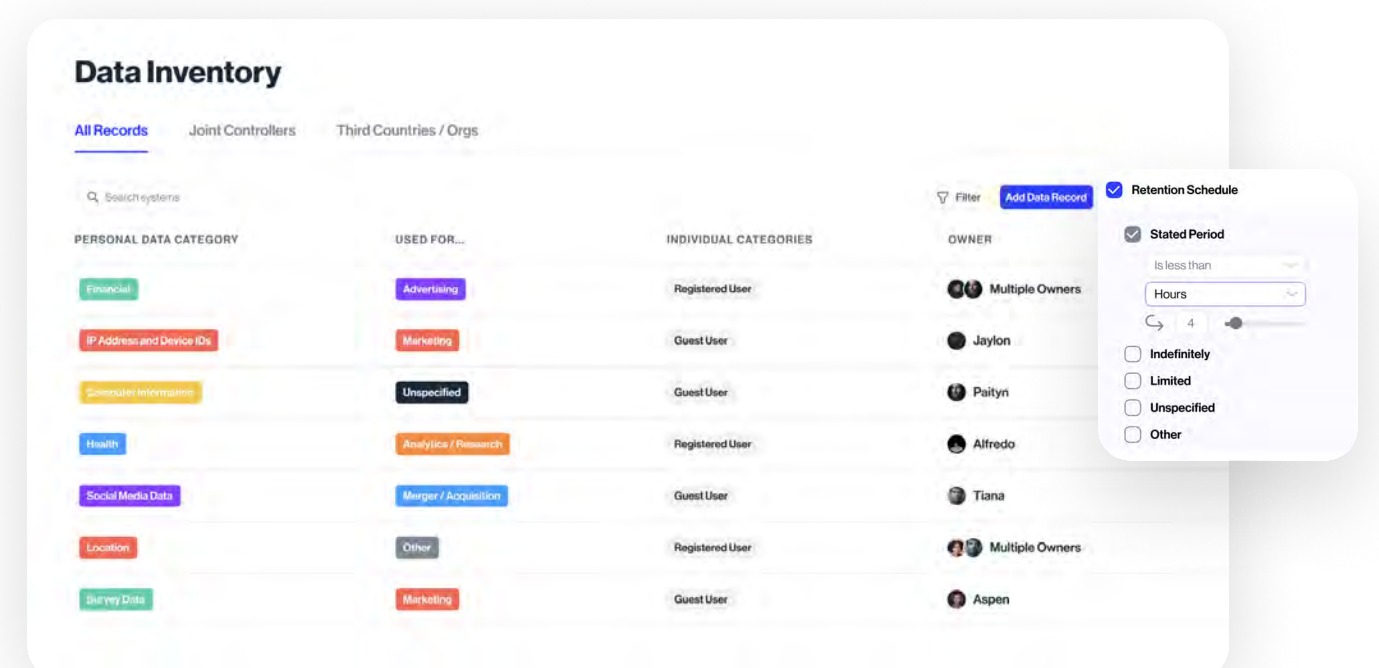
Data Inventory

All Records Joint Controllers Third Countries / Orgs

Search systems

Filter Add Data Record

| PERSONAL DATA CATEGORY | USED FOR... | INDIVIDUAL CATEGORIES | OWNER |
|---|---|---|---|
| Financial | Advertising | Registered User | Multiple Owners |
| IP Address and Device IDs | Marketing | Guest User | Jaylon |
| Computer Information | Unspecified | Guest User | Paityn |
| Health | Analytics / Research | Registered User | Alfredo |
| Social Media Data | Merger / Acquisition | Guest User | Tiana |
| Location | Other | Registered User | Multiple Owners |
| Survey Data | Marketing | Guest User | Aspen |

Retention Schedule

Stated Period

Is less than

Hours

4

Indefinitely

Limited

Unspecified

Other